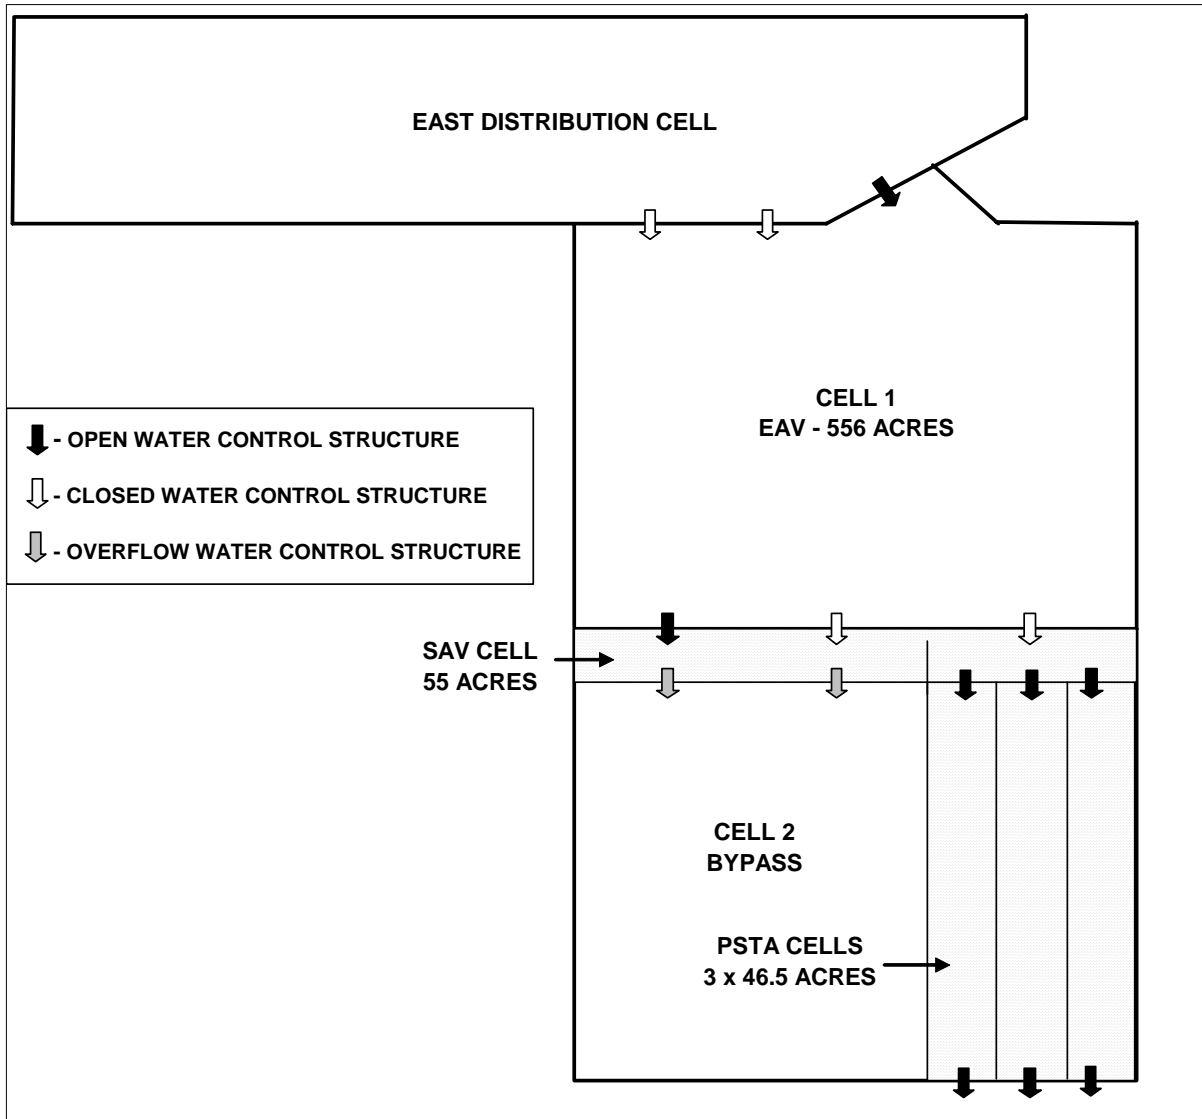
EAST DISTRIBUTION CELL

CELL 1
EAV - 556 ACRES

- OPEN WATER CONTROL STRUCTURE
- CLOSED WATER CONTROL STRUCTURE
- OVERFLOW WATER CONTROL STRUCTURE

SAV CELL
55 ACRES

CELL 2
BYPASS

PSTA CELLS
3 x 46.5 ACRES